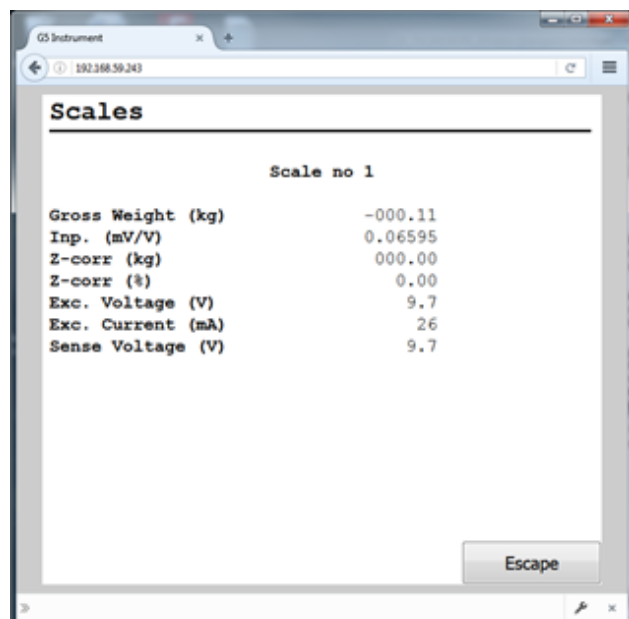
G5 Instrument

192.168.59.243

Scales

Scale no 1

| | |
|---|---|
| Gross Weight (kg) | -000.11 |
| Inp. (mV/V) | 0.06595 |
| Z-corr (kg) | 000.00 |
| Z-corr (%) | 0.00 |
| Exc. Voltage (V) | 9.7 |
| Exc. Current (mA) | 26 |
| Sense Voltage (V) | 9.7 |

Escape